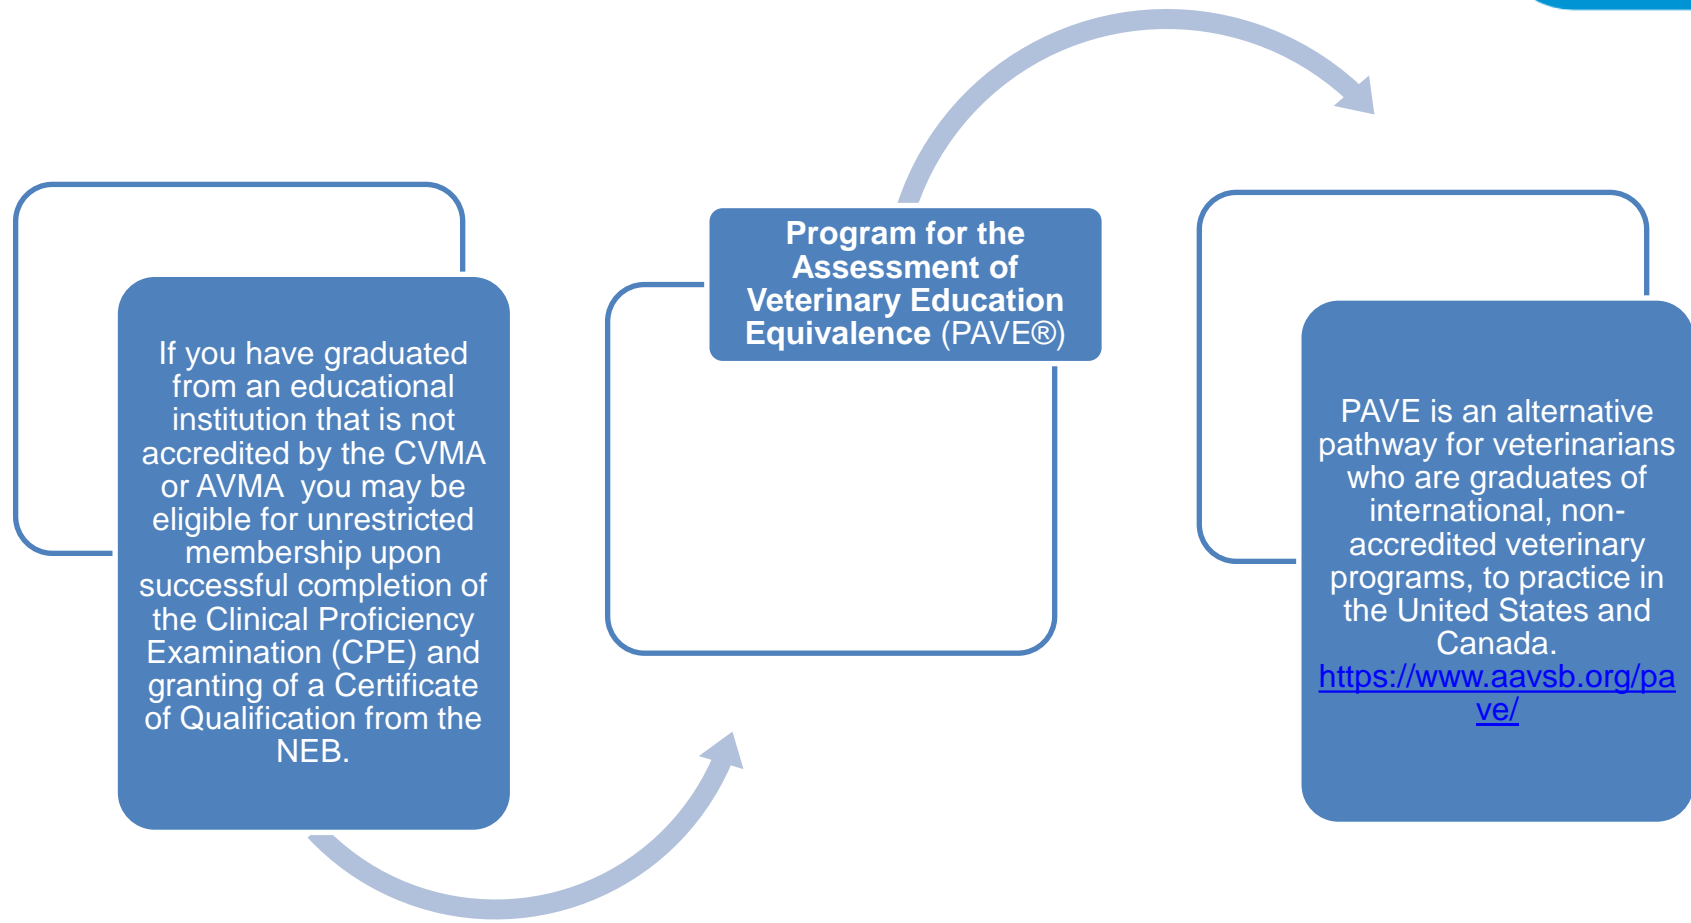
If you have graduated from an educational institution that is not accredited by the CVMA or AVMA  you may be eligible for unrestricted membership upon successful completion of the Clinical Proficiency Examination (CPE) and granting of a Certificate of Qualification from the NEB.

Program for the Assessment of Veterinary Education Equivalence (PAVE®)

PAVE is an alternative pathway for veterinarians who are graduates of international, non-accredited veterinary programs, to practice in the United States and Canada. https://www.aavsb.org/pave/